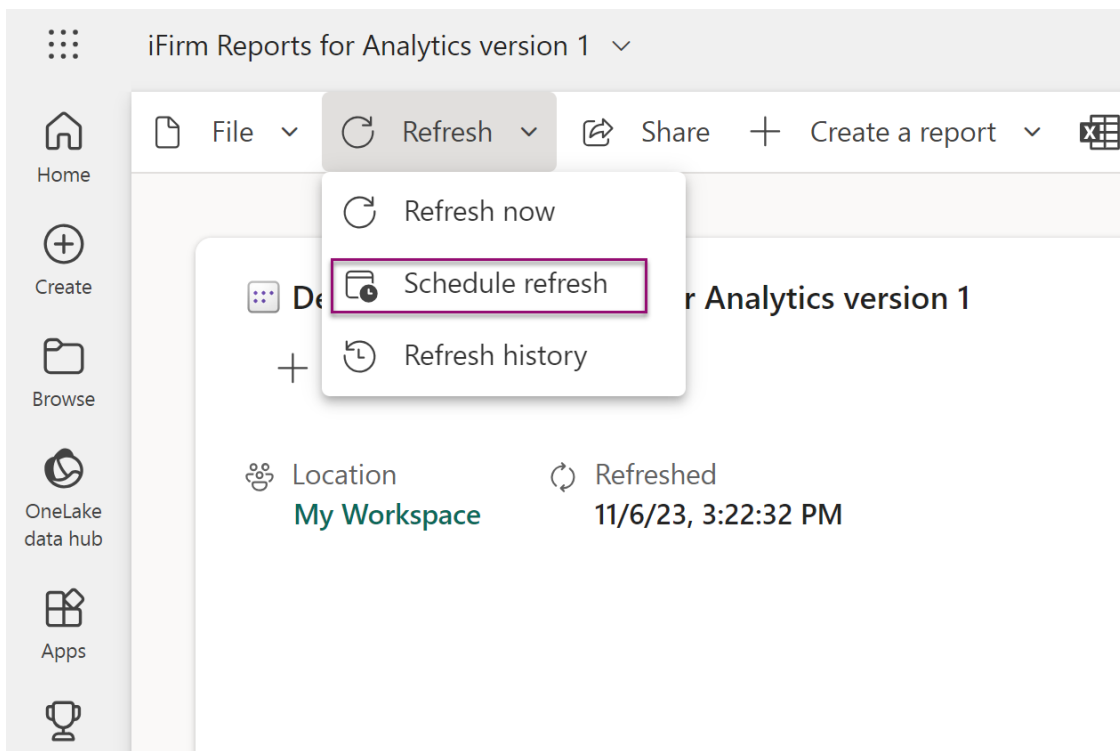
iFirm Reports for Analytics version 1

Home

Create

Browse

OneLake data hub

Apps

File

Refresh

Share

Create a report

Refresh now

Schedule refresh

Refresh history

De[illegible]r Analytics version 1

Location
My Workspace

Refreshed
11/6/23, 3:22:32 PM